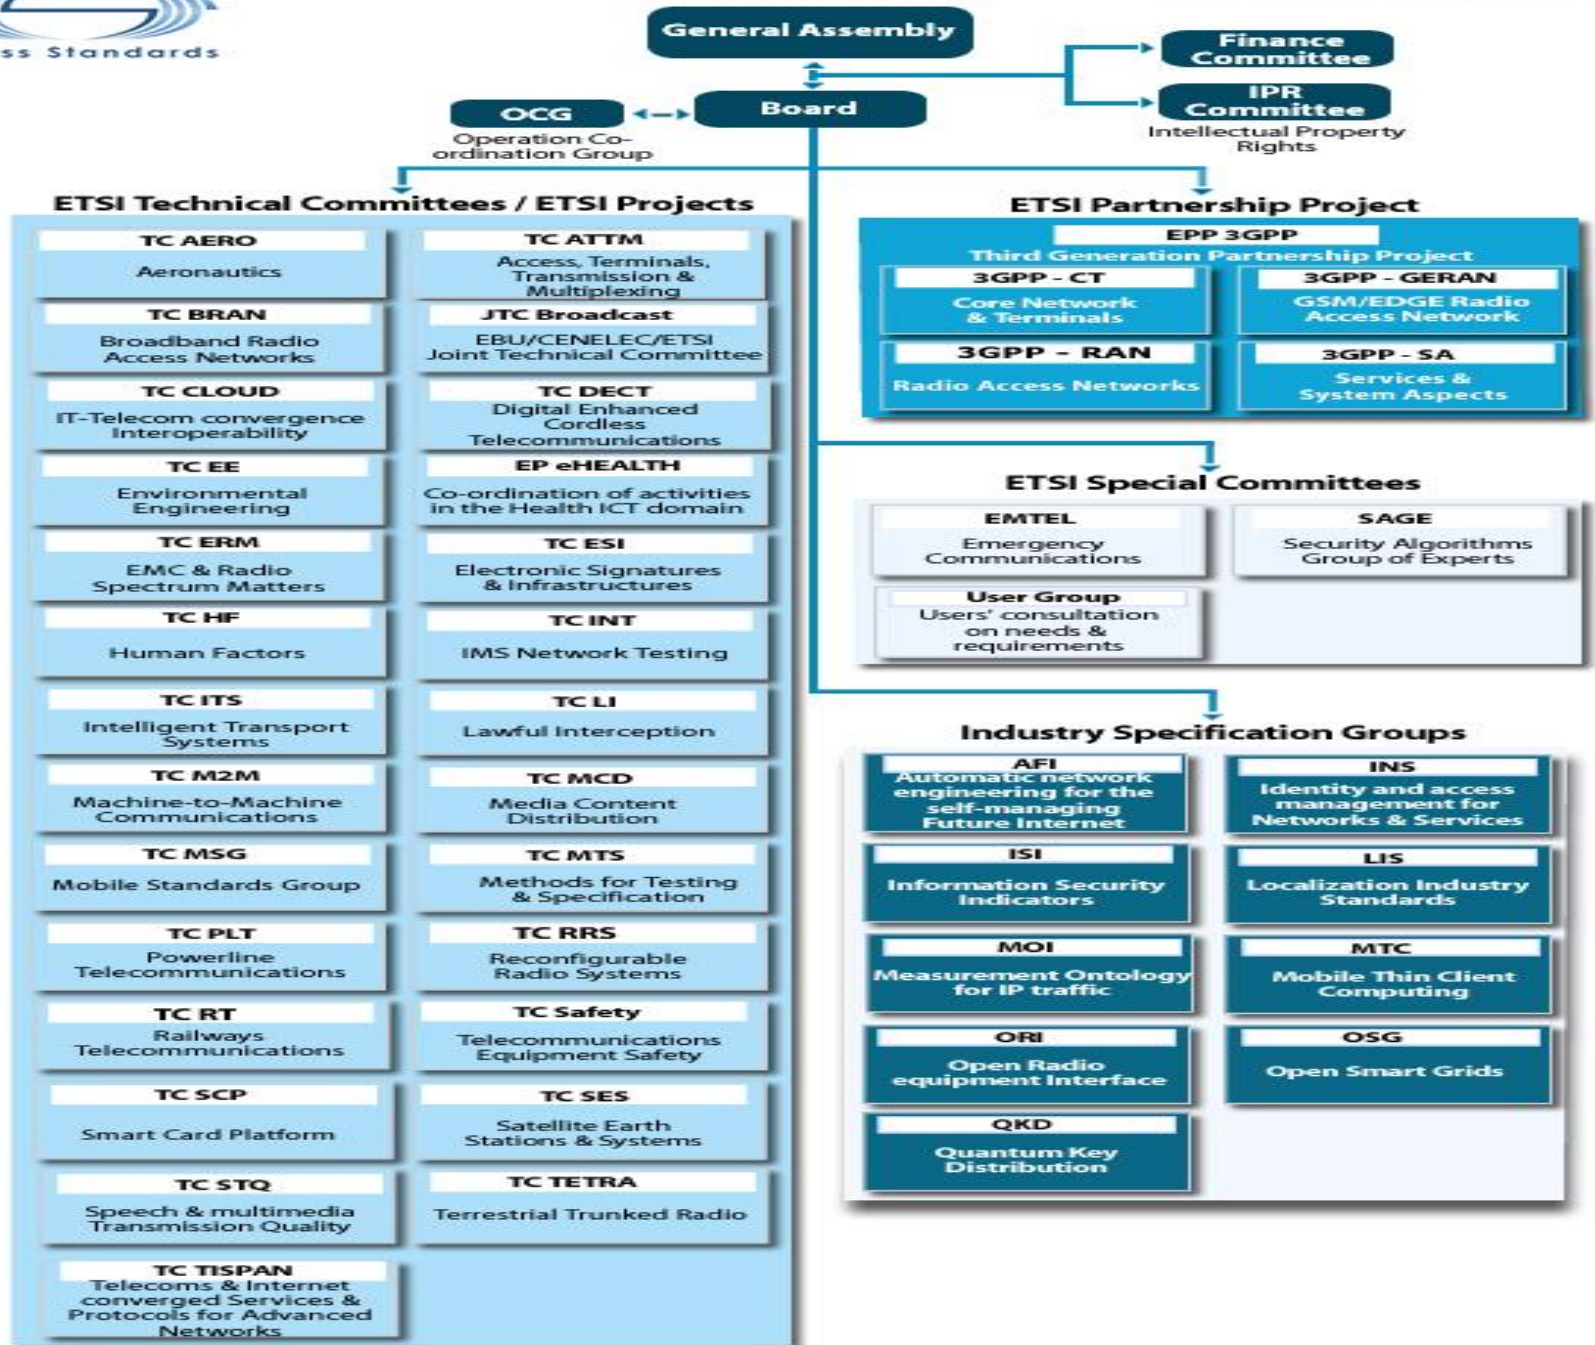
ss Standards

General Assembly

Finance Committee

IPR Committee
Intellectual Property Rights

OCG
Operation Co-ordination Group

Board

ETSI Technical Committees / ETSI Projects

TC AERO
Aeronautics

TC ATTM
Access, Terminals, Transmission & Multiplexing

TC BRAN
Broadband Radio Access Networks

JTC Broadcast
EBU/CENELEC/ETSI Joint Technical Committee

TC CLOUD
IT-Telecom convergence Interoperability

TC DECT
Digital Enhanced Cordless Telecommunications

TC EE
Environmental Engineering

EP eHEALTH
Co-ordination of activities in the Health ICT domain

TC ERM
EMC & Radio Spectrum Matters

TC ESI
Electronic Signatures & Infrastructures

TC HF
Human Factors

TC INT
IMS Network Testing

TC ITS
Intelligent Transport Systems

TC LI
Lawful Interception

TC M2M
Machine-to-Machine Communications

TC MCD
Media Content Distribution

TC MSG
Mobile Standards Group

TC MTS
Methods for Testing & Specification

TC PLT
Powerline Telecommunications

TC RRS
Reconfigurable Radio Systems

TC RT
Railways Telecommunications

TC Safety
Telecommunications Equipment Safety

TC SCP
Smart Card Platform

TC SES
Satellite Earth Stations & Systems

TC STQ
Speech & multimedia Transmission Quality

TC TETRA
Terrestrial Trunked Radio

TC TISPAN
Telecoms & Internet converged Services & Protocols for Advanced Networks

ETSI Partnership Project

EPP 3GPP
Third Generation Partnership Project

3GPP - CT
Core Network & Terminals

3GPP - GERAN
GSM/EDGE Radio Access Network

3GPP - RAN
Radio Access Networks

3GPP - SA
Services & System Aspects

ETSI Special Committees

EMTEL
Emergency Communications

SAGE
Security Algorithms Group of Experts

User Group
Users' consultation on needs & requirements

Industry Specification Groups

AFI
Automatic network engineering for the self-managing Future Internet

INS
Identity and access management for Networks & Services

ISI
Information Security Indicators

LIS
Localization Industry Standards

MOI
Measurement Ontology for IP traffic

MTC
Mobile Thin Client Computing

ORI
Open Radio equipment Interface

OSG
Open Smart Grids

QKD
Quantum Key Distribution